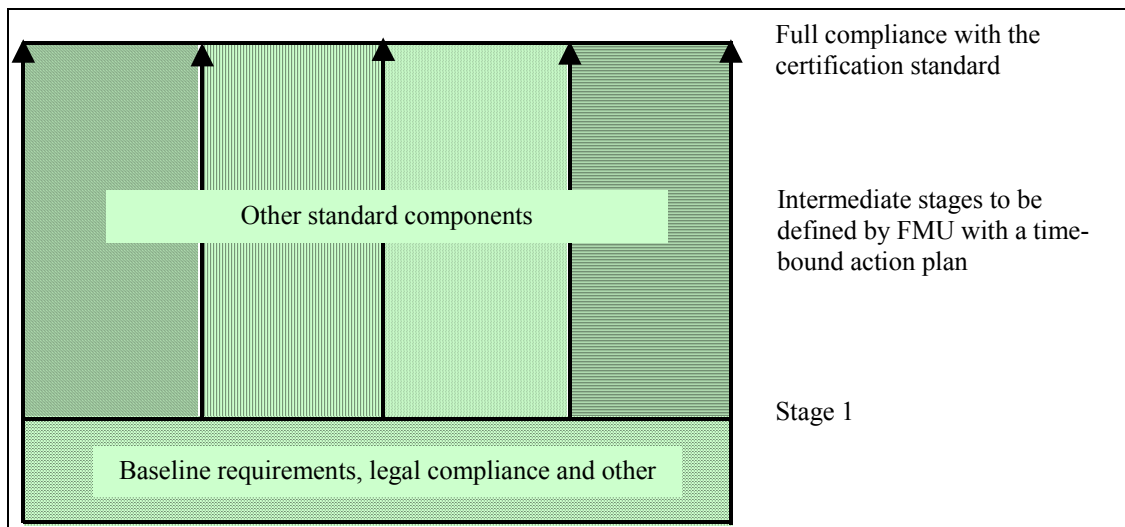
Other standard components

Baseline requirements, legal compliance and other

Full compliance with the certification standard

Intermediate stages to be defined by FMU with a time-bound action plan

Stage 1